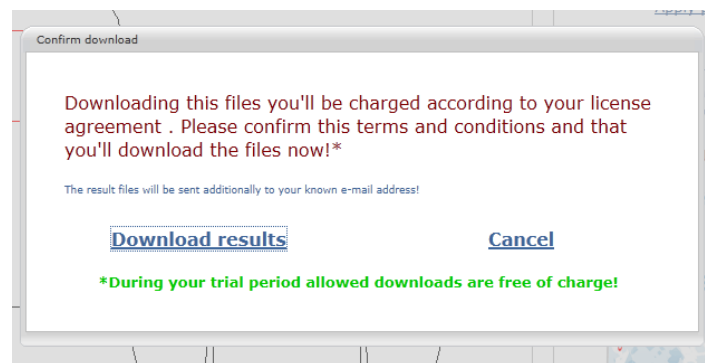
Apply

Confirm download

Downloading this files you'll be charged according to your license agreement . Please confirm this terms and conditions and that you'll download the files now!*

The result files will be sent additionally to your known e-mail address!

Download results

Cancel

*During your trial period allowed downloads are free of charge!